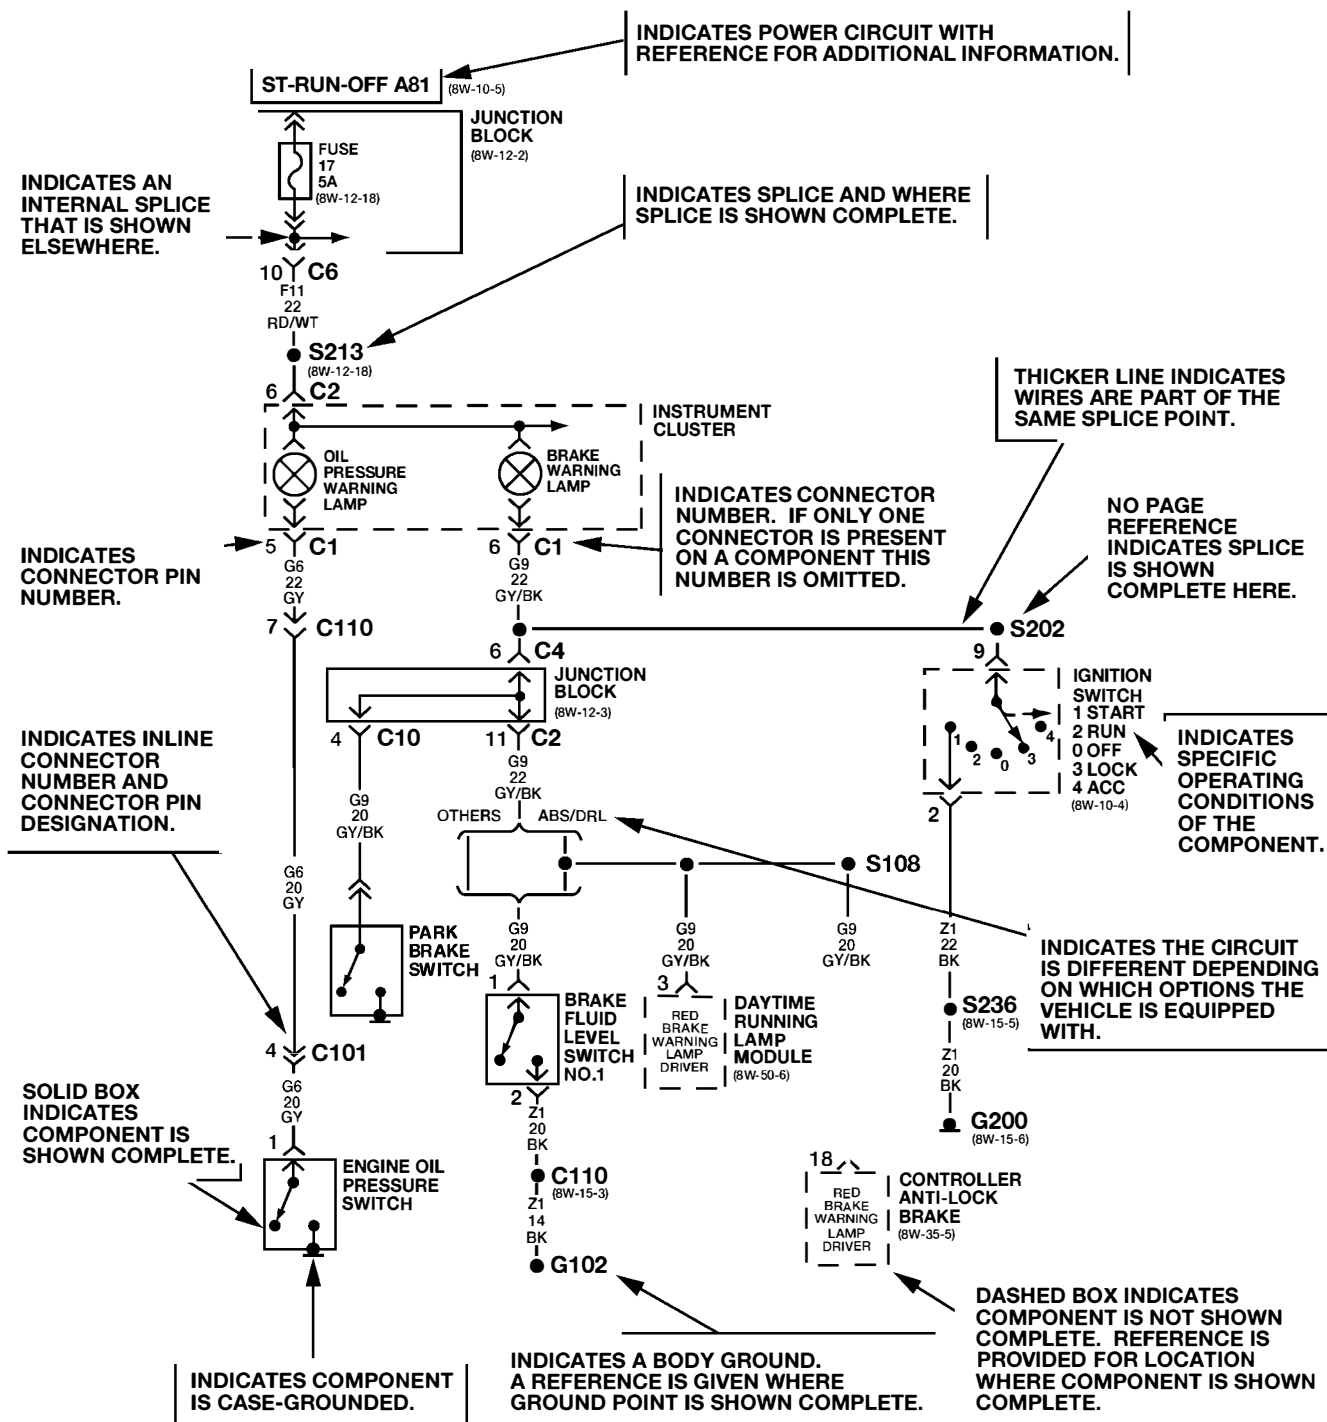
INDICATES POWER CIRCUIT WITH REFERENCE FOR ADDITIONAL INFORMATION.

ST-RUN-OFF A81 (8W-10-5)

JUNCTION BLOCK (8W-12-2)

FUSE 17 5A (8W-12-18)

INDICATES AN INTERNAL SPLICE THAT IS SHOWN ELSEWHERE.

INDICATES SPLICE AND WHERE SPLICE IS SHOWN COMPLETE.

10 C6

F11 22 RD/WT

S213 (8W-12-18)

6 C2

INSTRUMENT CLUSTER

OIL PRESSURE WARNING LAMP

BRAKE WARNING LAMP

THICKER LINE INDICATES WIRES ARE PART OF THE SAME SPLICE POINT.

INDICATES CONNECTOR NUMBER. IF ONLY ONE CONNECTOR IS PRESENT ON A COMPONENT THIS NUMBER IS OMITTED.

NO PAGE REFERENCE INDICATES SPLICE IS SHOWN COMPLETE HERE.

INDICATES CONNECTOR PIN NUMBER.

5 C1

6 C1

G6 22 GY

G9 22 GY/BK

7 C110

S202

6 C4

9

JUNCTION BLOCK (8W-12-3)

IGNITION SWITCH
1 START
2 RUN
0 OFF
3 LOCK
4 ACC
(8W-10-4)

1 2 0 3 4

INDICATES SPECIFIC OPERATING CONDITIONS OF THE COMPONENT.

INDICATES INLINE CONNECTOR NUMBER AND CONNECTOR PIN DESIGNATION.

4 C10

11 C2

G9 20 GY/BK

G9 22 GY/BK

OTHERS ABS/DRL

2

S108

G6 20 GY

PARK BRAKE SWITCH

G9 20 GY/BK

G9 20 GY/BK

G9 20 GY/BK

Z1 22 BK

INDICATES THE CIRCUIT IS DIFFERENT DEPENDING ON WHICH OPTIONS THE VEHICLE IS EQUIPPED WITH.

1

BRAKE FLUID LEVEL SWITCH NO.1

3

RED BRAKE WARNING LAMP DRIVER

DAYTIME RUNNING LAMP MODULE (8W-50-6)

S236 (8W-15-5)

4 C101

Z1 20 BK

G6 20 GY

2

SOLID BOX INDICATES COMPONENT IS SHOWN COMPLETE.

Z1 20 BK

G200 (8W-15-6)

1

ENGINE OIL PRESSURE SWITCH

C110 (8W-15-3)

18

RED BRAKE WARNING LAMP DRIVER

CONTROLLER ANTI-LOCK BRAKE (8W-35-5)

Z1 14 BK

G102

DASHED BOX INDICATES COMPONENT IS NOT SHOWN COMPLETE. REFERENCE IS PROVIDED FOR LOCATION WHERE COMPONENT IS SHOWN COMPLETE.

INDICATES COMPONENT IS CASE-GROUNDED.

INDICATES A BODY GROUND. A REFERENCE IS GIVEN WHERE GROUND POINT IS SHOWN COMPLETE.